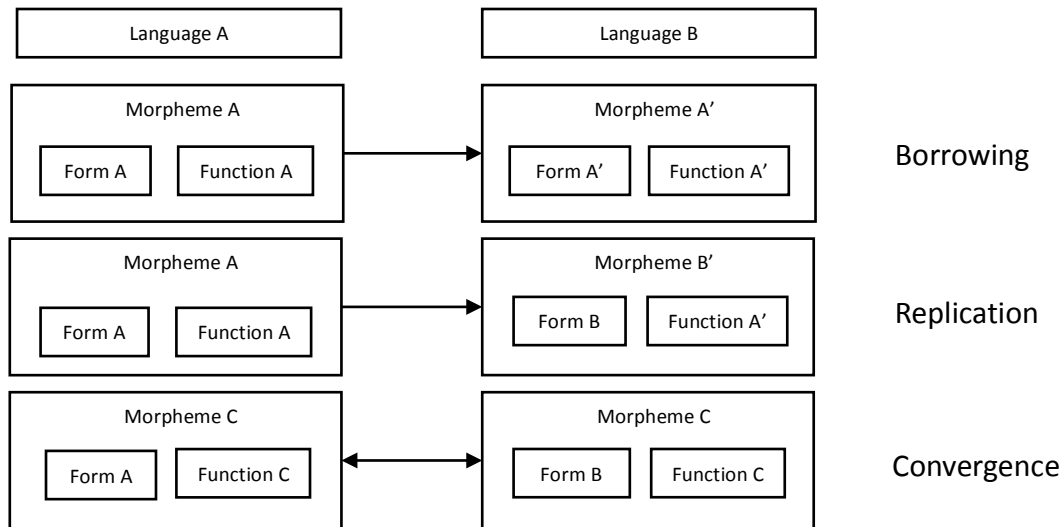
Language A

Language B

Morpheme A

Form A

Function A

Morpheme A'

Form A'

Function A'

Borrowing

Morpheme A

Form A

Function A

Morpheme B'

Form B

Function A'

Replication

Morpheme C

Form A

Function C

Morpheme C

Form B

Function C

Convergence